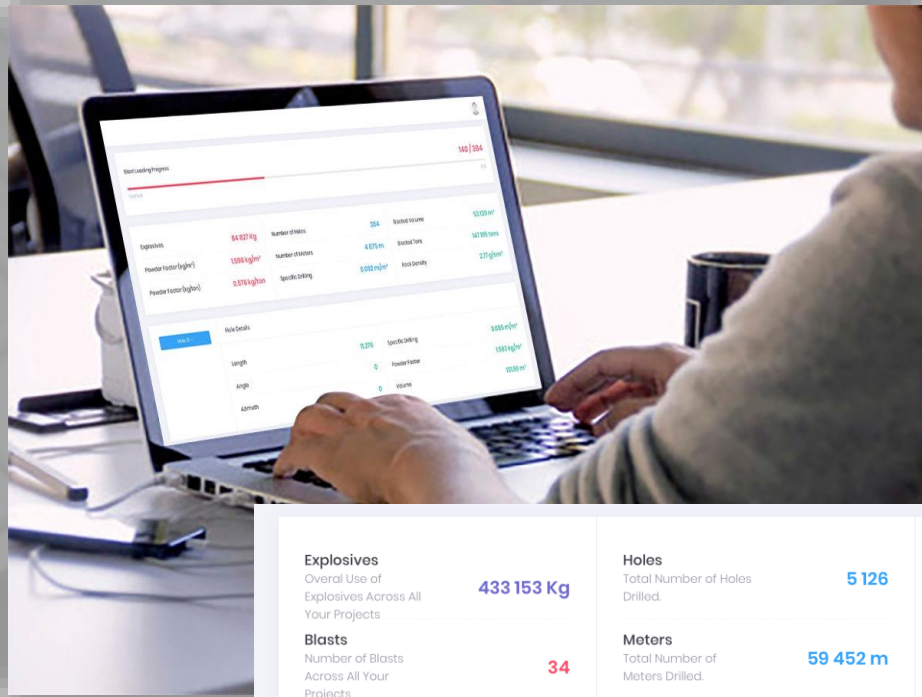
Blast Loading Progress

145 | 384

Explosives 84 837 Kg

Powder Factor (kg/m³) 1.586 kg/m³

Powder Factor (kg/ton) 0.576 kg/ton

Number of Holes 384

Number of Meters 4 875 m

Specific Drilling 0.092 m/m³

Blasted Volume 53 133 m³

Blasted Tons 147 195 tons

Rock Density 2.77 g/cm³

Hole Details

Length 11.27 m

Angle 0

Azimuth 0

Specific Drilling 0.085 m/m³

Powder Factor 1.583 kg/m³

Volume 133.96 m³

Explosives
Overal Use of Explosives Across All Your Projects
433 153 Kg

Holes
Total Number of Holes Drilled.
5 126

Blasts
Number of Blasts Across All Your Projects
34

Meters
Total Number of Meters Drilled.
59 452 m